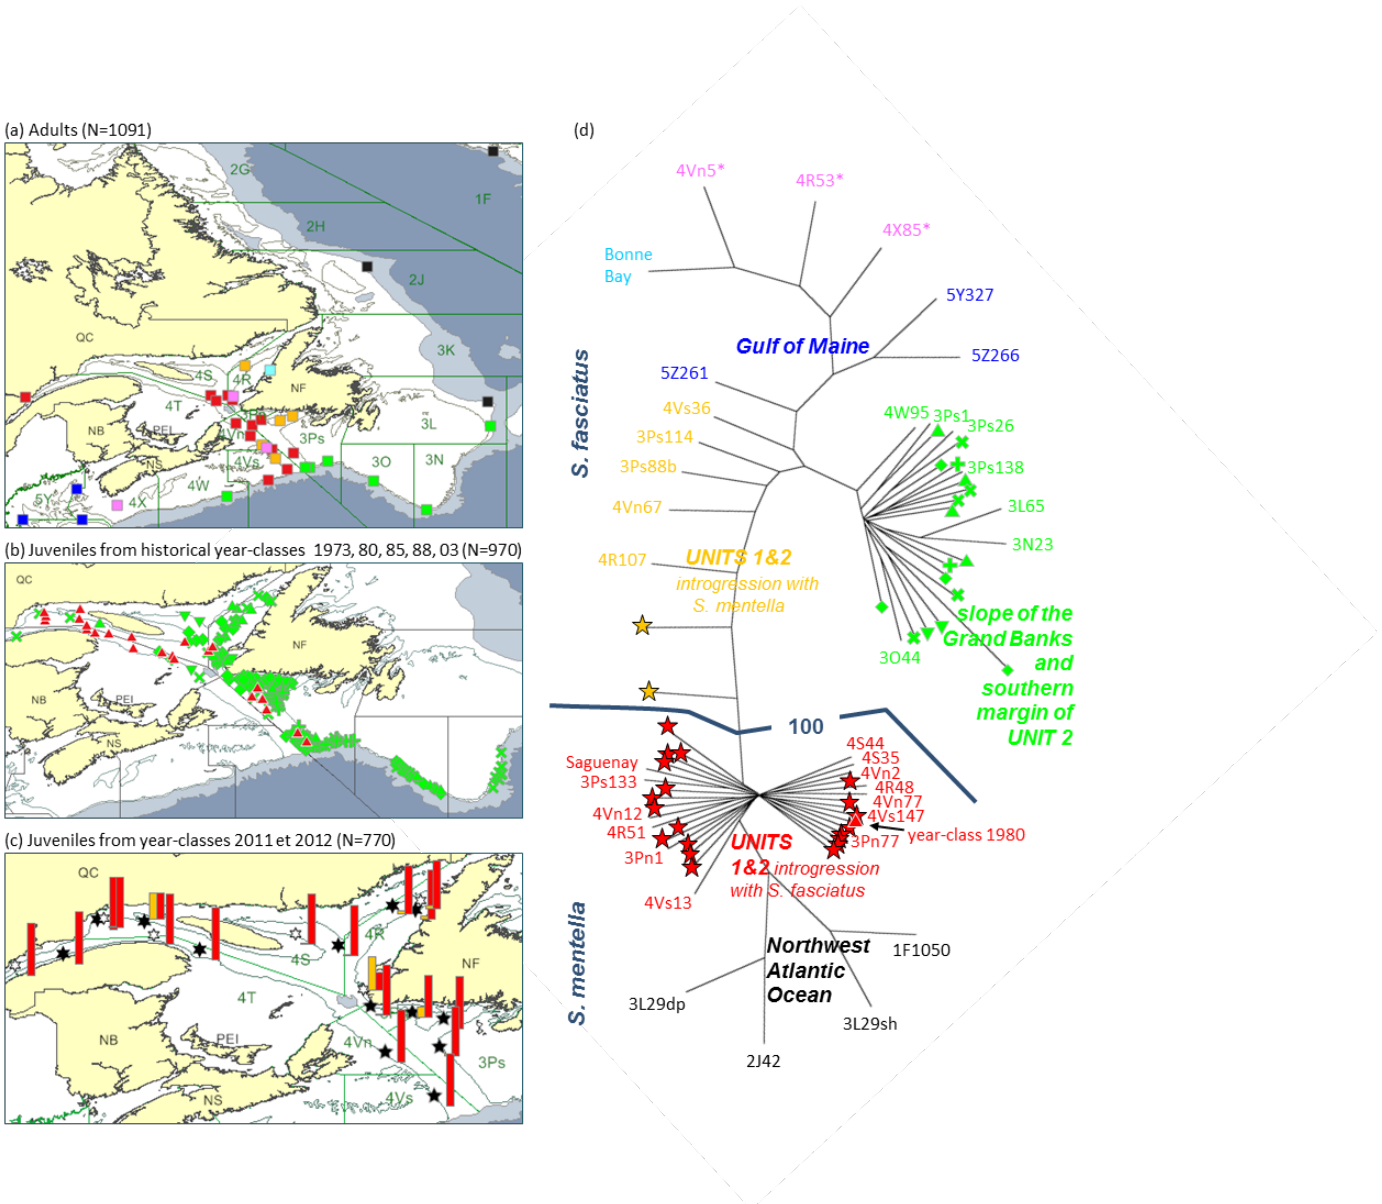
(a) Adults (N=1091)

2G
1F
2H
2J
QC
3K
4S
4R
NF
4T
NB
PEI
3Ps
3L
NS
4Vs
3O
3N
5Y
4X
4W

(b) Juveniles from historical year-classes 1973, 80, 85, 88, 03 (N=970)

QC
NF
NB
PEI
NS

(c) Juveniles from year-classes 2011 et 2012 (N=770)

QC
4R
NF
4S
4T
NB
PEI
4Vn
3Ps
NS
4Vs

(d)

4Vn5*
4R53*
4X85*
Bonne Bay
5Y327
Gulf of Maine
5Z266
5Z261
S. fasciatus
4Vs36
3Ps114
3Ps88b
4W95
3Ps1
3Ps26
3Ps138
3L65
4Vn67
3N23
4R107
UNITS 1&2
introgression with S. mentella
slope of the Grand Banks and southern margin of UNIT 2
3O44
100
4S44
4S35
4Vn2
4R48
4Vn77
4Vs147
year-class 1980
Saguenay
3Ps133
4Vn12
4R51
3Pn1
3Pn77
UNITS 1&2 introgression with S. fasciatus
4Vs13
S. mentella
Northwest Atlantic Ocean
1F1050
3L29dp
3L29sh
2J42